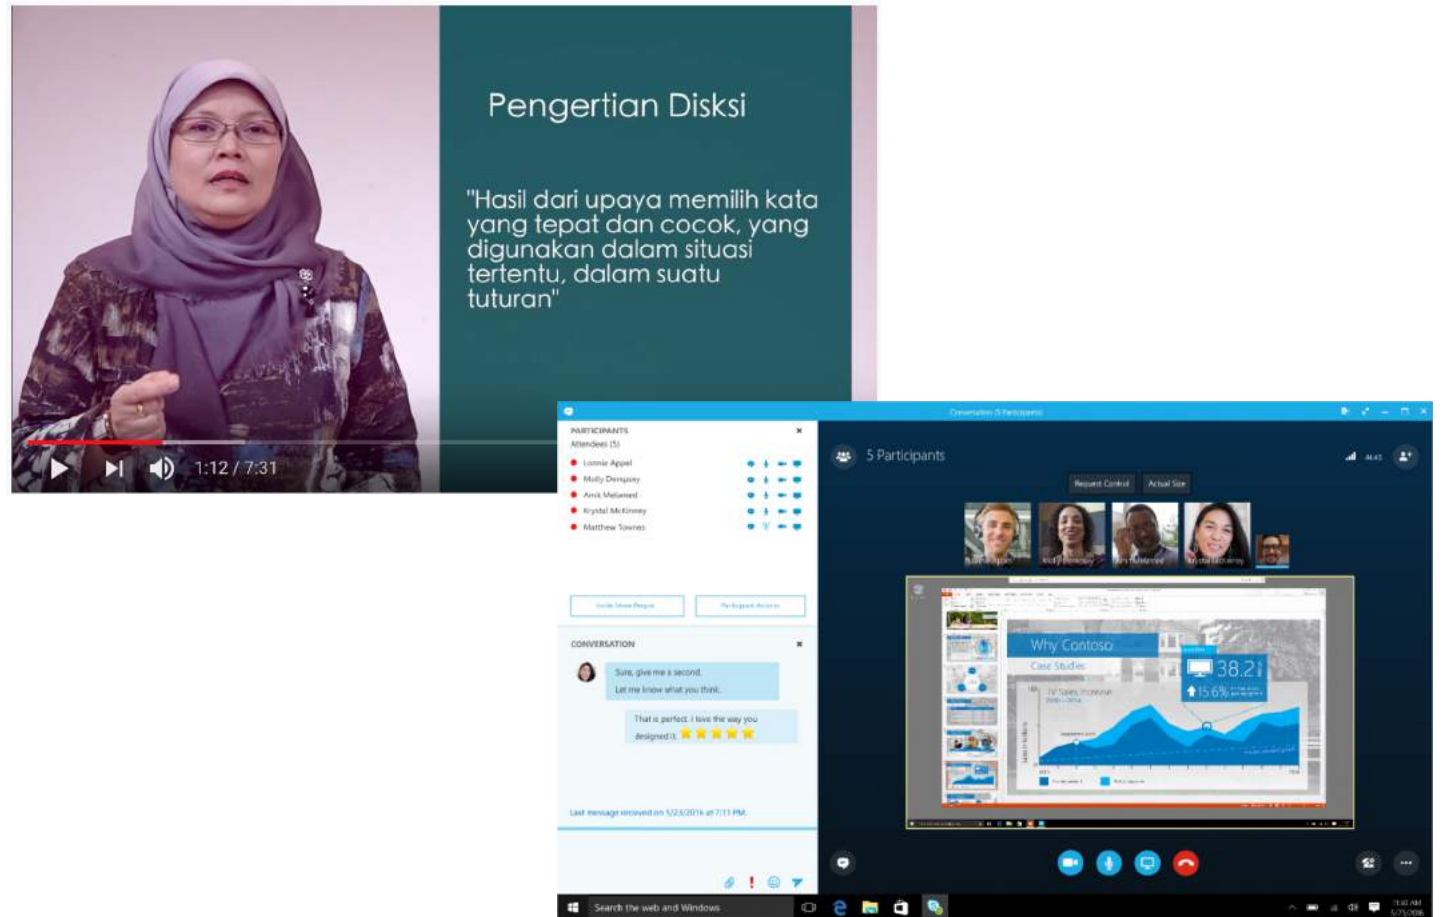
Pengertian Diksi

"Hasil dari upaya memilih kata yang tepat dan cocok, yang digunakan dalam situasi tertentu, dalam suatu tuturan"

1:12 / 7:31

Conversation (5 Participants)

PARTICIPANTS
Attendees (5)
Lonnie Appel
Molly Dempsey
Amik Melamed
Krystal McKinney
Matthew Townes

Invite More People
Participant Actions

CONVERSATION
Sure, give me a second.
Let me know what you think.
That is perfect. I love the way you designed it.

Last message received on 1/23/2016 at 7:11 PM.

5 Participants

Request Control
Actual Size

Why Contoso
Case Studies
38.2
15.6%

Search the web and Windows